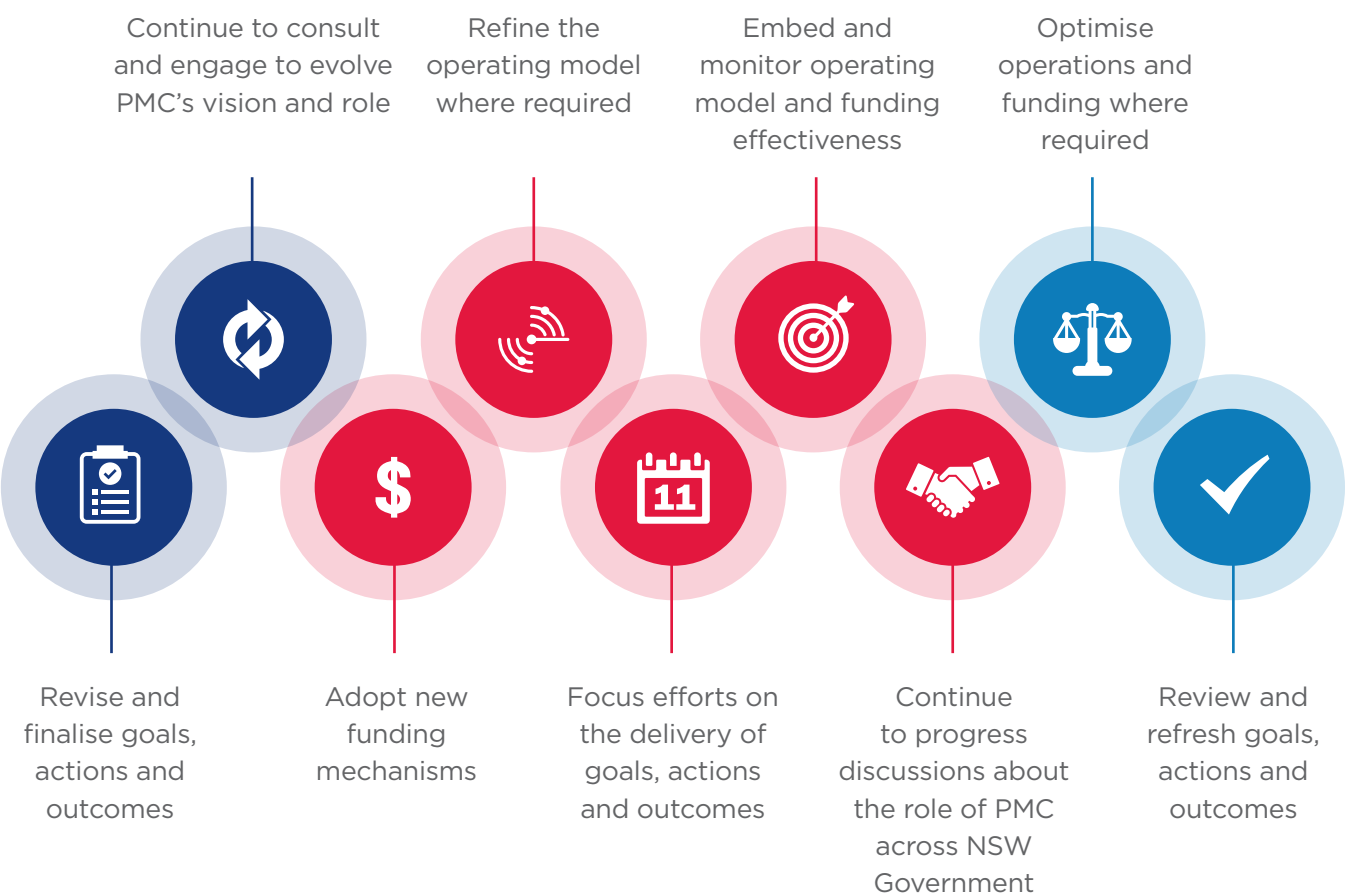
Revise and finalise goals, actions and outcomes

Continue to consult and engage to evolve PMC's vision and role

Adopt new funding mechanisms

Refine the operating model where required

11

Focus efforts on the delivery of goals, actions and outcomes

Embed and monitor operating model and funding effectiveness

Continue to progress discussions about the role of PMC across NSW Government

Optimise operations and funding where required

Review and refresh goals, actions and outcomes